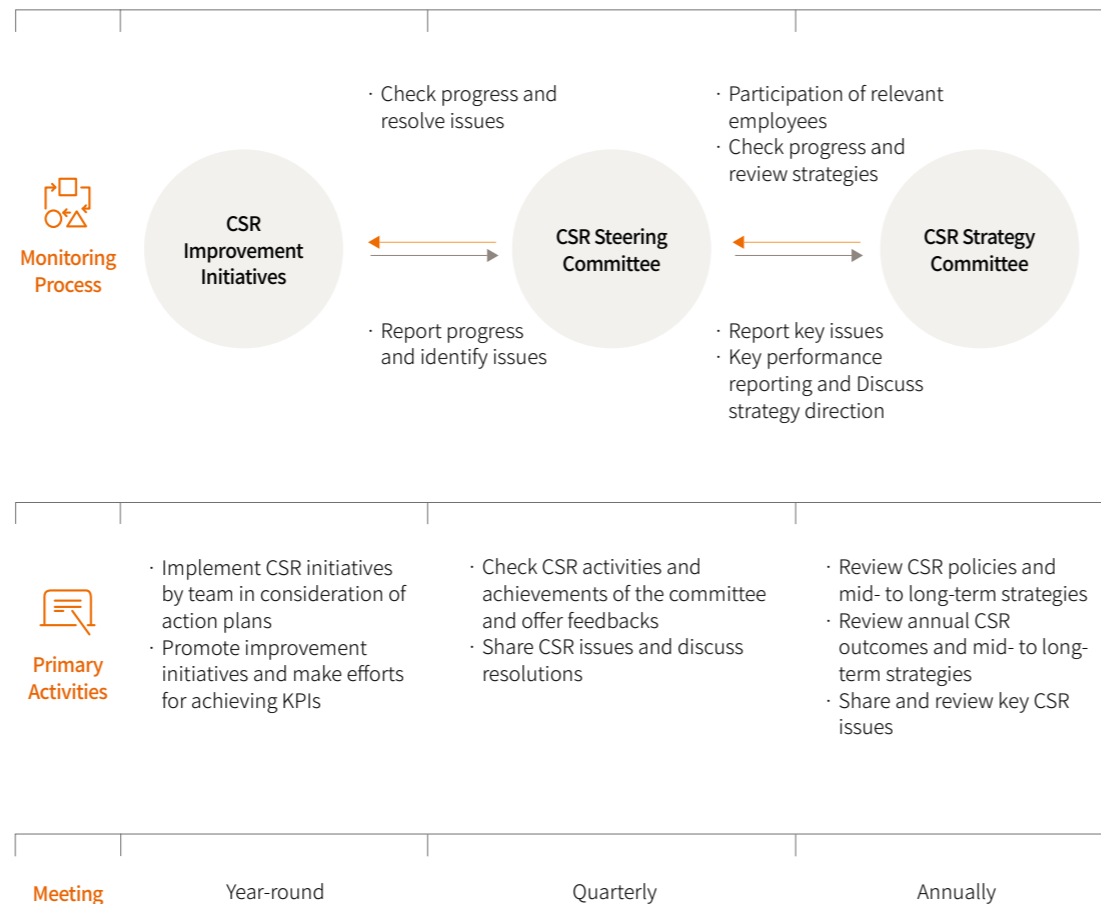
Monitoring Process

CSR Improvement Initiatives

· Check progress and resolve issues

· Report progress and identify issues

CSR Steering Committee

· Participation of relevant employees
· Check progress and review strategies

· Report key issues
· Key performance reporting and Discuss strategy direction

CSR Strategy Committee

Primary Activities

· Implement CSR initiatives by team in consideration of action plans
· Promote improvement initiatives and make efforts for achieving KPIs

· Check CSR activities and achievements of the committee and offer feedbacks
· Share CSR issues and discuss resolutions

· Review CSR policies and mid- to long-term strategies
· Review annual CSR outcomes and mid- to long-term strategies
· Share and review key CSR issues

Meeting

Year-round

Quarterly

Annually